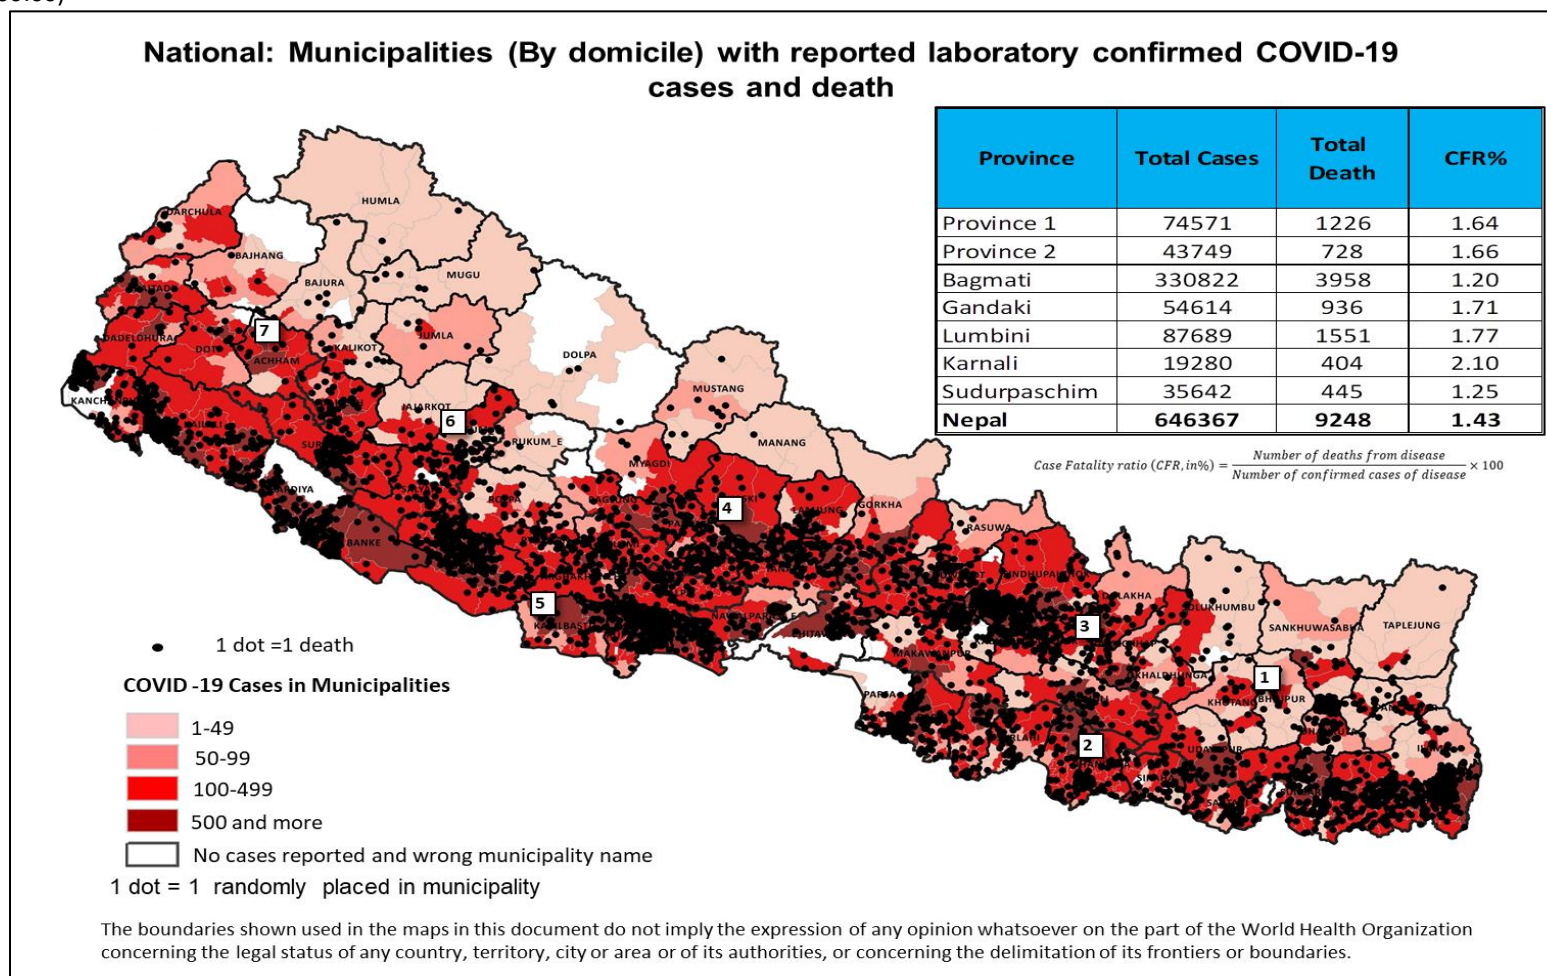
National: Municipalities (By domicile) with reported laboratory confirmed COVID-19 cases and death

| Province | Total Cases | Total Death | CFR% |
|---|---|---|---|
| Province 1 | 74571 | 1226 | 1.64 |
| Province 2 | 43749 | 728 | 1.66 |
| Bagmati | 330822 | 3958 | 1.20 |
| Gandaki | 54614 | 936 | 1.71 |
| Lumbini | 87689 | 1551 | 1.77 |
| Karnali | 19280 | 404 | 2.10 |
| Sudurpaschim | 35642 | 445 | 1.25 |
| Nepal | 646367 | 9248 | 1.43 |

$Case\ Fatality\ ratio\ (CFR, in\%) = \frac{Number\ of\ deaths\ from\ disease}{Number\ of\ confirmed\ cases\ of\ disease} \times 100$

HUMLA
DARCHULA
BAJHANG
BAJURA
MUGU
7
DADELDHURA
DOTI
ACHHAM
KALIKOT
JUMLA
DOLPA
KANCHANPUR
MUSTANG
JAJARKOT
6
RUKUM_E
MANANG
MYAGDI
4
GORKHA
BANKE
RASUWA
5
KAPILBASTU
3
DOLAKHA
SOLUKHUMBU
SANKHUWASABHA
TAPLEJUNG
MAKAWANPUR
KHOTANG
1
PARSA
OKHALDHUNGA
2
UDAYAPUR

1 dot =1 death

COVID -19 Cases in Municipalities
1-49
50-99
100-499
500 and more
No cases reported and wrong municipality name
1 dot = 1 randomly placed in municipality

The boundaries shown used in the maps in this document do not imply the expression of any opinion whatsoever on the part of the World Health Organization concerning the legal status of any country, territory, city or area or of its authorities, or concerning the delimitation of its frontiers or boundaries.